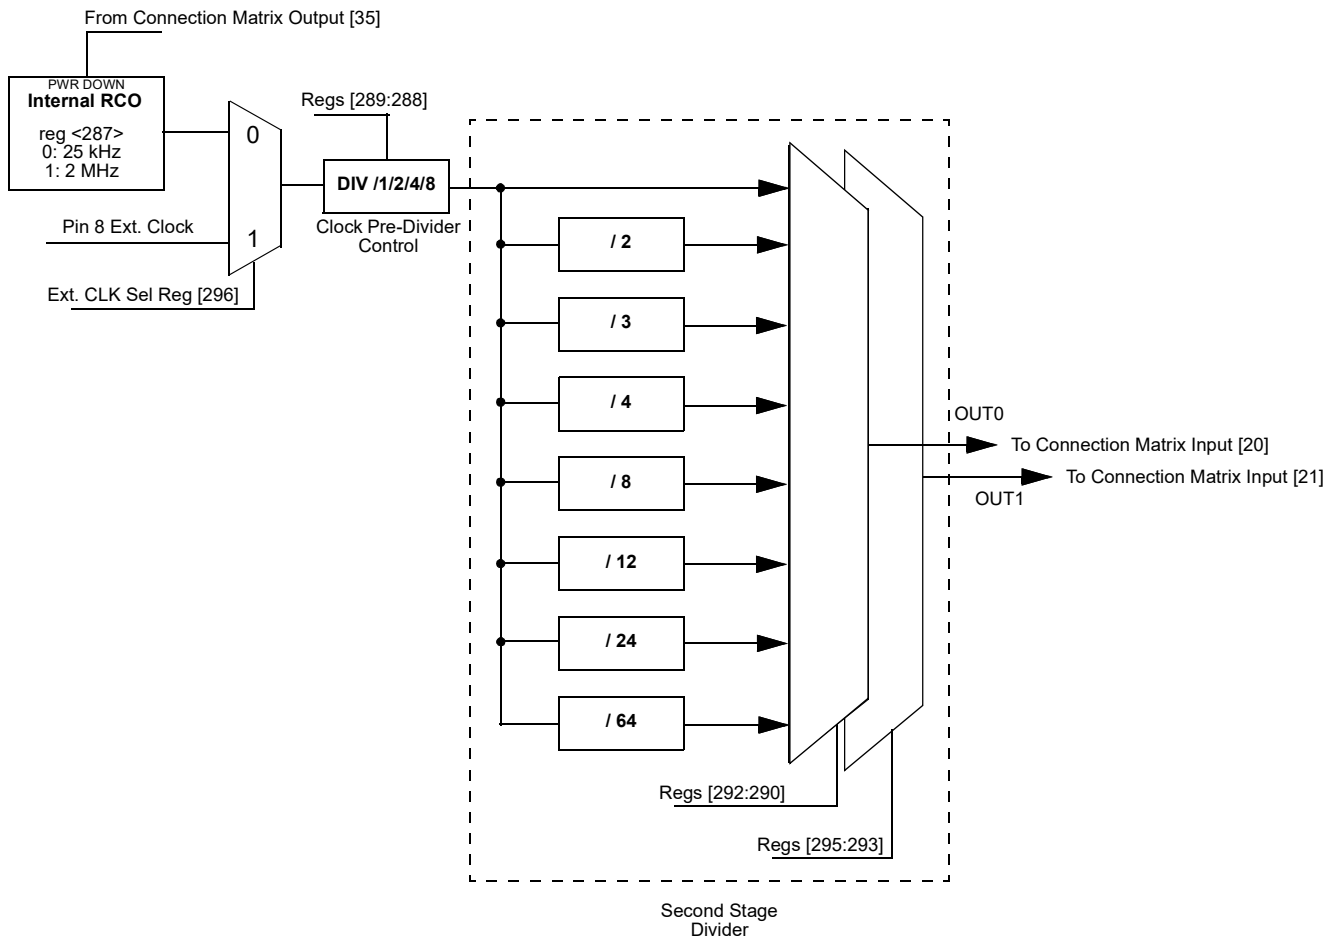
From Connection Matrix Output [35]

PWR DOWN
Internal RCO

reg <287>
0: 25 kHz
1: 2 MHz

0

1

Pin 8 Ext. Clock

Ext. CLK Sel Reg [296]

Regs [289:288]

DIV /1/2/4/8

Clock Pre-Divider Control

/ 2

/ 3

/ 4

/ 8

/ 12

/ 24

/ 64

OUT0

To Connection Matrix Input [20]

To Connection Matrix Input [21]

OUT1

Regs [292:290]

Regs [295:293]

Second Stage Divider